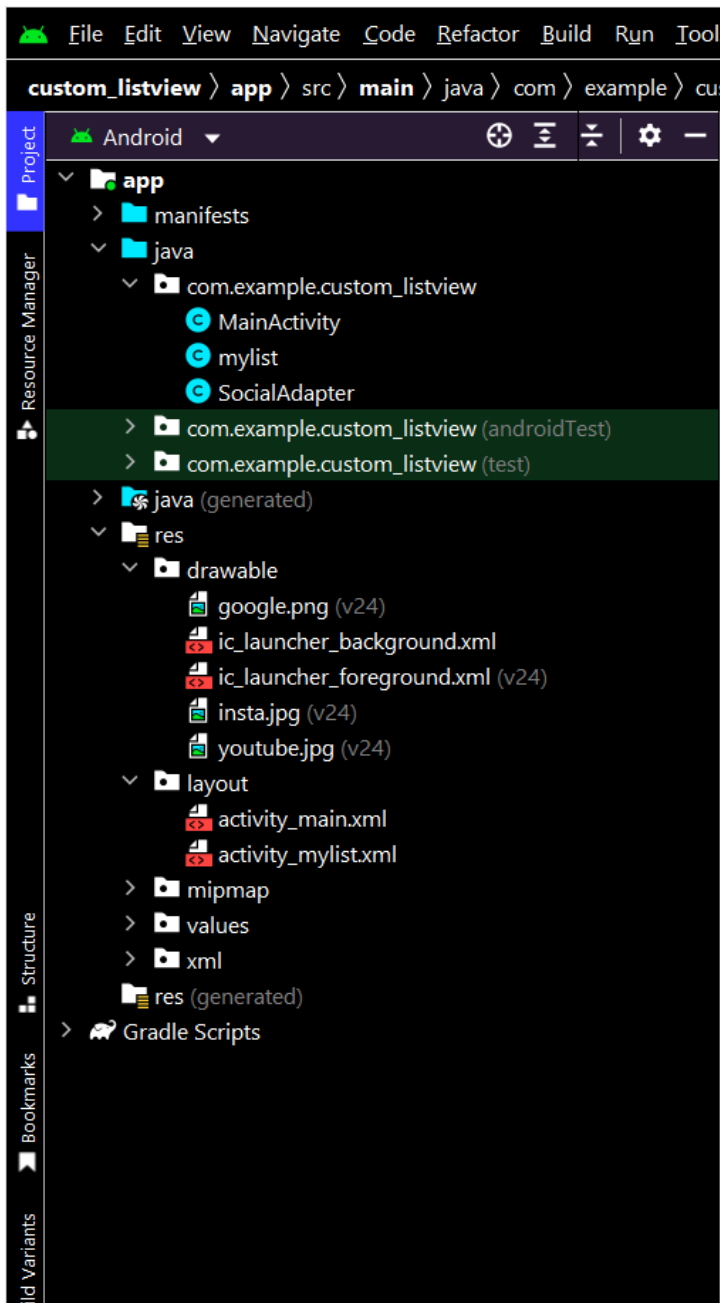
File Edit View Navigate Code Refactor Build Run Tool

custom_listview 〉 app 〉 src 〉 main 〉 java 〉 com 〉 example 〉 cu

Project

Resource Manager

Structure

Bookmarks

ild Variants

Android

app
manifests
java
com.example.custom_listview
MainActivity
mylist
SocialAdapter
com.example.custom_listview (androidTest)
com.example.custom_listview (test)
java (generated)
res
drawable
google.png (v24)
ic_launcher_background.xml
ic_launcher_foreground.xml (v24)
insta.jpg (v24)
youtube.jpg (v24)
layout
activity_main.xml
activity_mylist.xml
mipmap
values
xml
res (generated)
Gradle Scripts